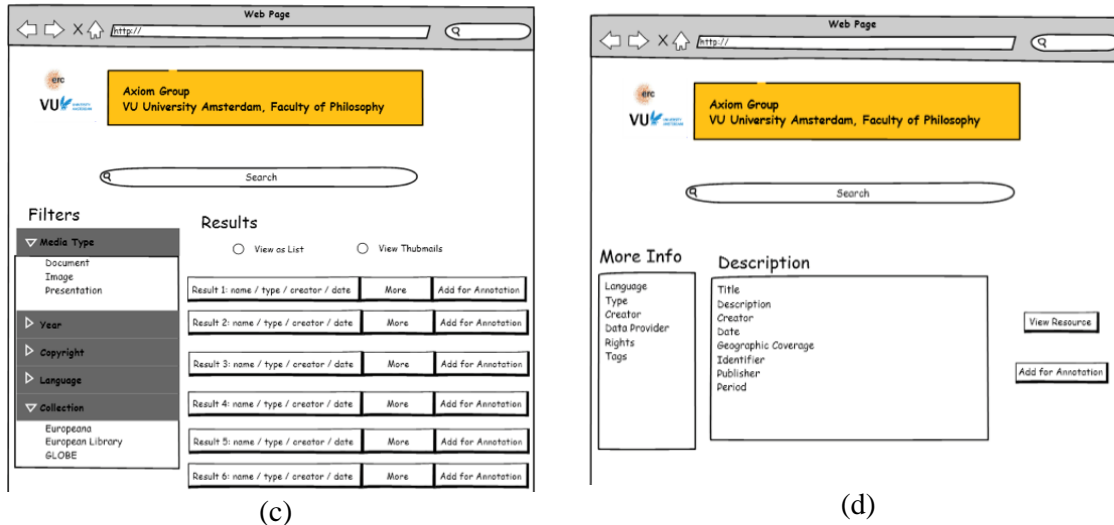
Web Page

http://

erc
VU

Axiom Group
VU University Amsterdam, Faculty of Philosophy

Search

Filters

Media Type
Document
Image
Presentation

Year

Copyright

Language

Collection
Europeana
European Library
GLOBE

Results

View as List
View Thumbnails

| Result 1: name / type / creator / date | More | Add for Annotation |
|---|---|---|
| Result 2: name / type / creator / date | More | Add for Annotation |
| Result 3: name / type / creator / date | More | Add for Annotation |
| Result 4: name / type / creator / date | More | Add for Annotation |
| Result 5: name / type / creator / date | More | Add for Annotation |
| Result 6: name / type / creator / date | More | Add for Annotation |

(c)

Web Page

http://

erc
VU

Axiom Group
VU University Amsterdam, Faculty of Philosophy

Search

More Info
Language
Type
Creator
Data Provider
Rights
Tags

Description
Title
Description
Creator
Date
Geographic Coverage
Identifier
Publisher
Period

View Resource

Add for Annotation

(d)